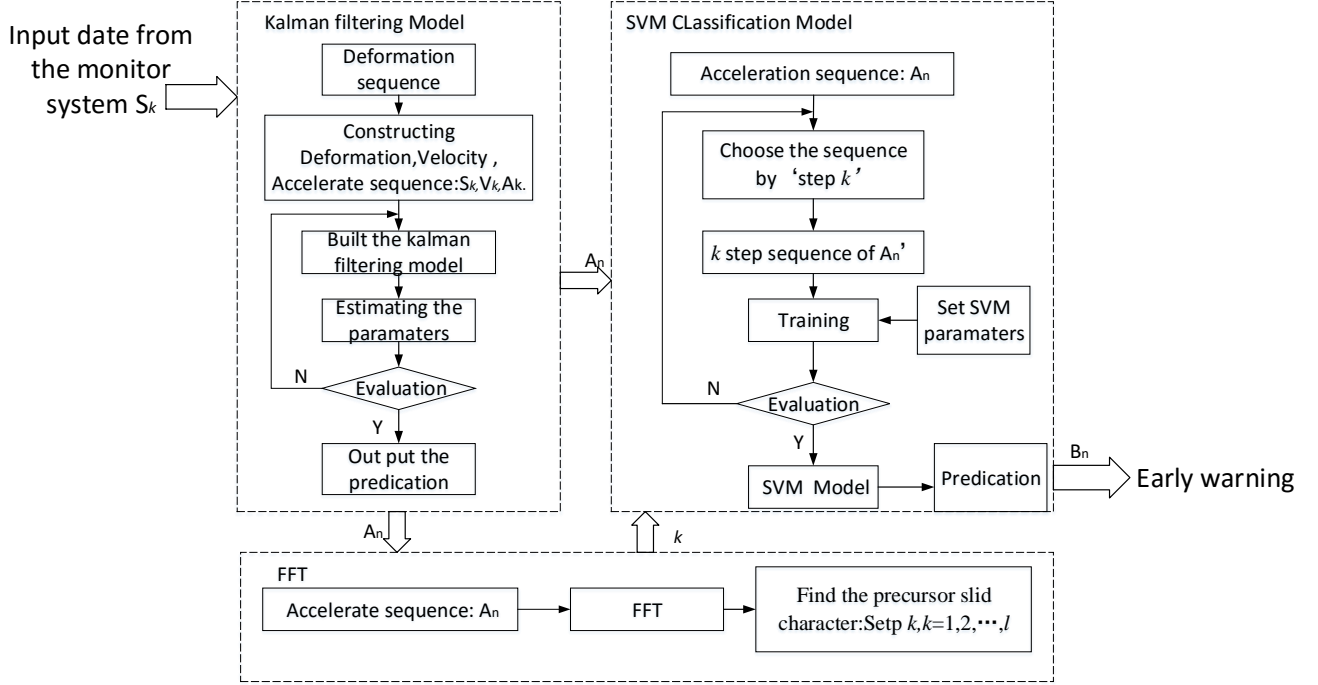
Input date from the monitor system $S_k$

Kalman filtering Model

Deformation sequence

Constructing Deformation,Velocity , Accelerate sequence:$S_k$,$V_k$,$A_k$.

Built the kalman filtering model

Estimating the paramaters

N

Evaluation

Y

Out put the predication

$A_n$

SVM CLassification Model

Acceleration sequence: $A_n$

Choose the sequence by 'step $k$'

$k$ step sequence of $A_n$'

Set SVM paramaters

Training

N

Evaluation

Y

SVM Model

Predication

$B_n$

Early warning

$A_n$

$k$

FFT

Accelerate sequence: $A_n$

FFT

Find the precursor slid character:Setp $k$,$k$=1,2,$\cdots$,$l$